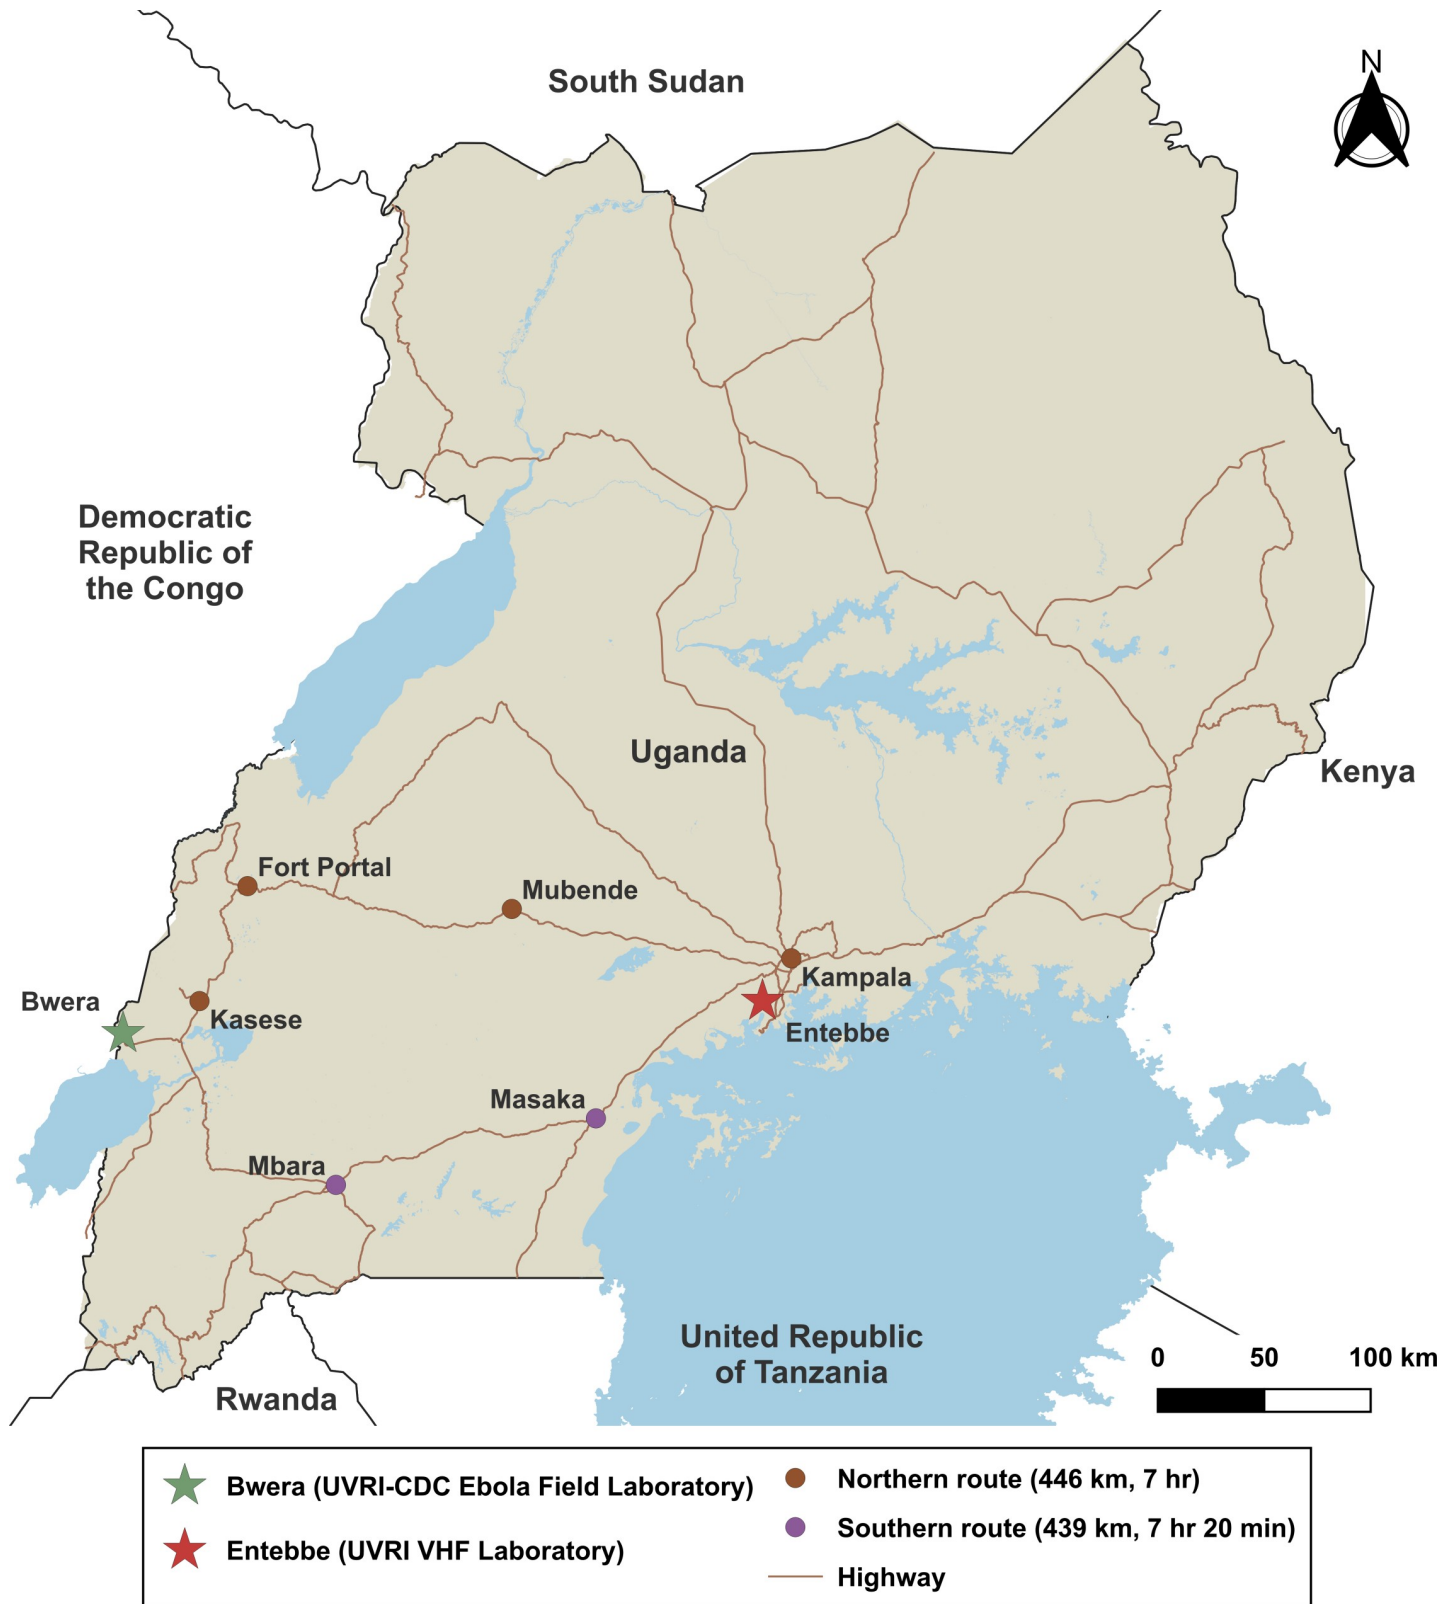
South Sudan

N

Democratic Republic of the Congo

Uganda

Kenya

Fort Portal

Mubende

Bwera

Kasese

Kampala

Entebbe

Masaka

Mbara

United Republic of Tanzania

Rwanda

0 50 100 km

Bwera (UVRI-CDC Ebola Field Laboratory)

Entebbe (UVRI VHF Laboratory)

Northern route (446 km, 7 hr)

Southern route (439 km, 7 hr 20 min)

Highway